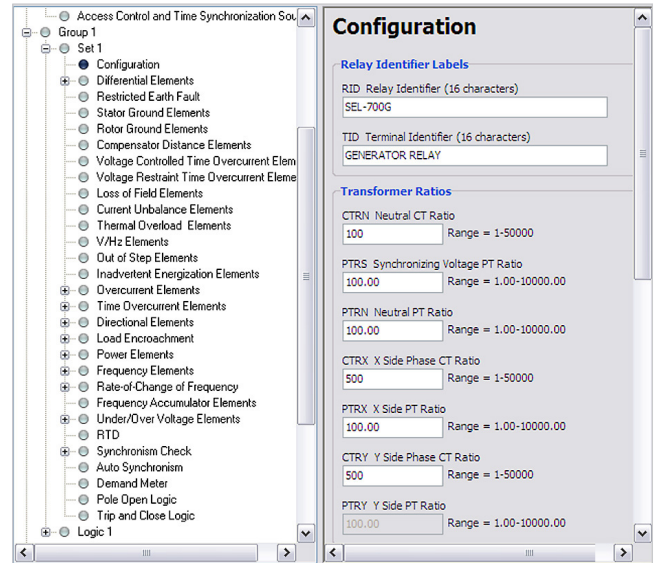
Access Control and Time Synchronization Sou
Group 1
Set 1
Configuration
Differential Elements
Restricted Earth Fault
Stator Ground Elements
Rotor Ground Elements
Compensator Distance Elements
Voltage Controlled Time Overcurrent Elem
Voltage Restraint Time Overcurrent Eleme
Loss of Field Elements
Current Unbalance Elements
Thermal Overload Elements
V/Hz Elements
Out of Step Elements
Inadvertent Energization Elements
Overcurrent Elements
Time Overcurrent Elements
Directional Elements
Load Encroachment
Power Elements
Frequency Elements
Rate-of-Change of Frequency
Frequency Accumulator Elements
Under/Over Voltage Elements
RTD
Synchronism Check
Auto Synchronism
Demand Meter
Pole Open Logic
Trip and Close Logic
Logic 1

Configuration

Relay Identifier Labels

RID Relay Identifier (16 characters)
SEL-700G

TID Terminal Identifier (16 characters)
GENERATOR RELAY

Transformer Ratios

CTRN Neutral CT Ratio
100 Range = 1-50000

PTRS Synchronizing Voltage PT Ratio
100.00 Range = 1.00-10000.00

PTRN Neutral PT Ratio
100.00 Range = 1.00-10000.00

CTRX X Side Phase CT Ratio
500 Range = 1-50000

PTRX X Side PT Ratio
100.00 Range = 1.00-10000.00

CTRY Y Side Phase CT Ratio
500 Range = 1-50000

PTRY Y Side PT Ratio
100.00 Range = 1.00-10000.00